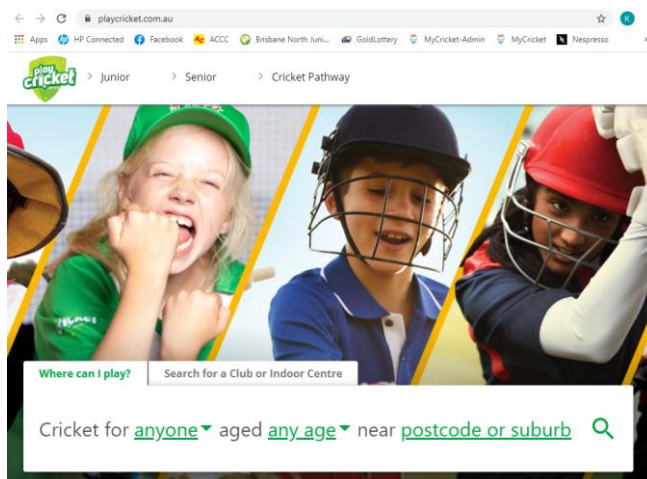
playcricket.com.au

Apps HP Connected Facebook ACCC Brisbane North Juni... GoldLottery MyCricket-Admin MyCricket Nespresso

play cricket

Junior Senior Cricket Pathway

Where can I play? Search for a Club or Indoor Centre

Cricket for anyone aged any age near postcode or suburb